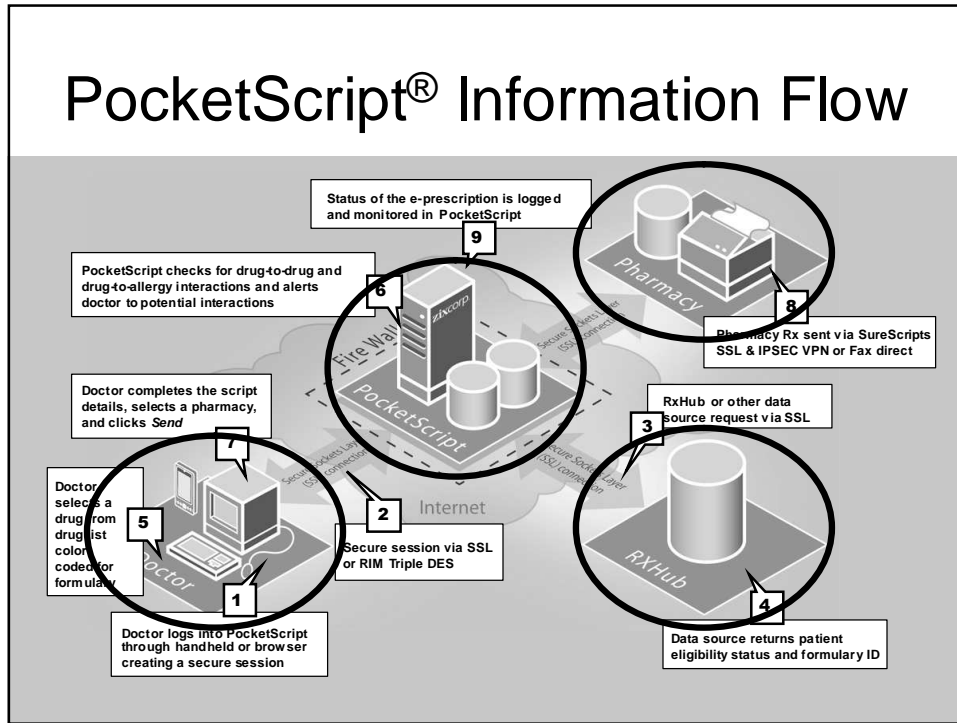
PocketScript® Information Flow

Status of the e-prescription is logged and monitored in PocketScript

9

PocketScript checks for drug-to-drug and drug-to-allergy interactions and alerts doctor to potential interactions

6

zixcorp

Fire Wall

PocketScript

Secure Sockets Layer (SSL) connection

Pharmacy

8

Pharmacy Rx sent via SureScripts SSL & IPSEC VPN or Fax direct

Doctor completes the script details, selects a pharmacy, and clicks *Send*

7

RxHub or other data source request via SSL

3

Secure Sockets Layer (SSL) connection

Secure Sockets Layer (SSL) connection

Doctor selects a drug from drug list color coded for formulary

5

Doctor

2

Internet

Secure session via SSL or RIM Triple DES

RXHub

1

4

Doctor logs into PocketScript through handheld or browser creating a secure session

Data source returns patient eligibility status and formulary ID